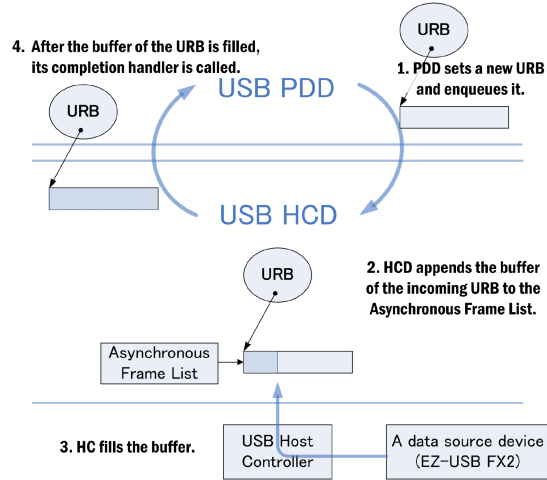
4. After the buffer of the URB is filled, its completion handler is called.

URB

1. PDD sets a new URB and enqueues it.

URB

USB PDD

USB HCD

URB

2. HCD appends the buffer of the incoming URB to the Asynchronous Frame List.

Asynchronous Frame List

3. HC fills the buffer.

USB Host Controller

A data source device (EZ-USB FX2)